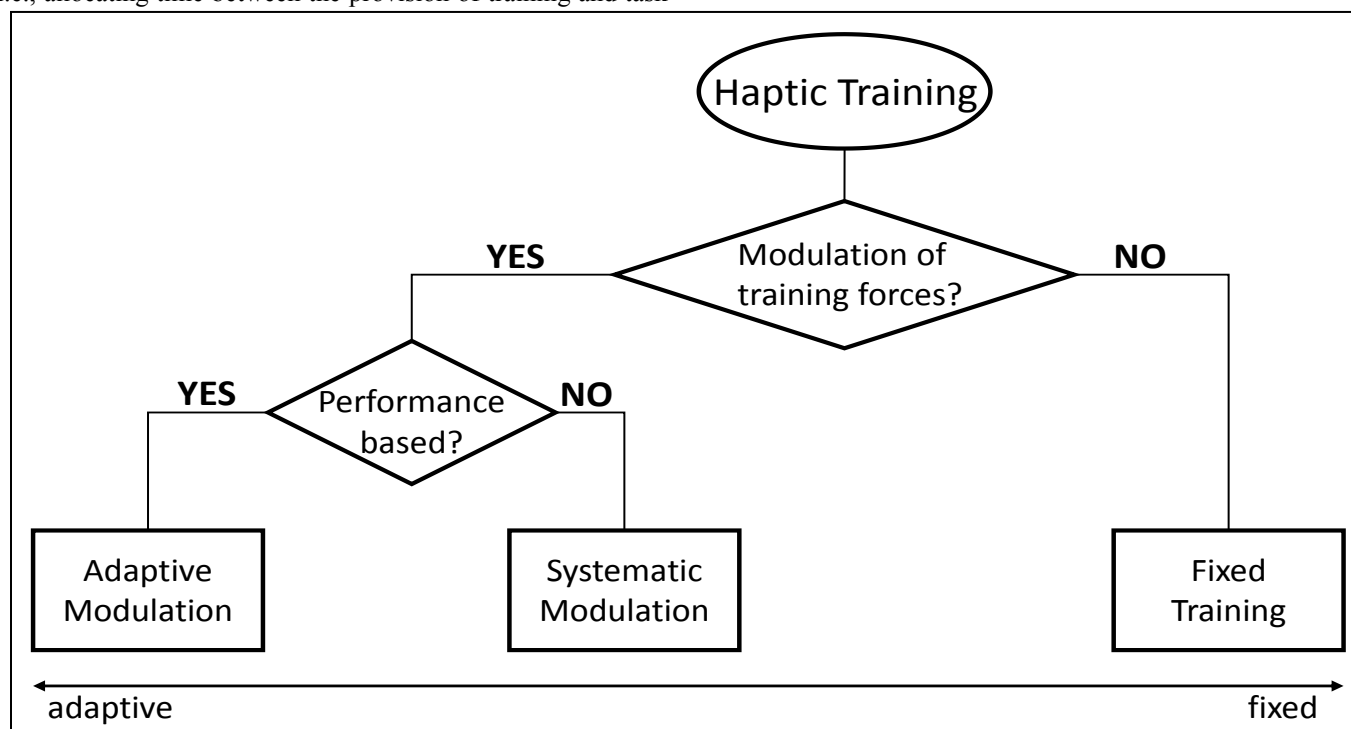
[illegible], allocating time between the provision of training and task

Haptic Training

Modulation of training forces?

YES

NO

Performance based?

YES

NO

Adaptive Modulation

Systematic Modulation

Fixed Training

adaptive

fixed